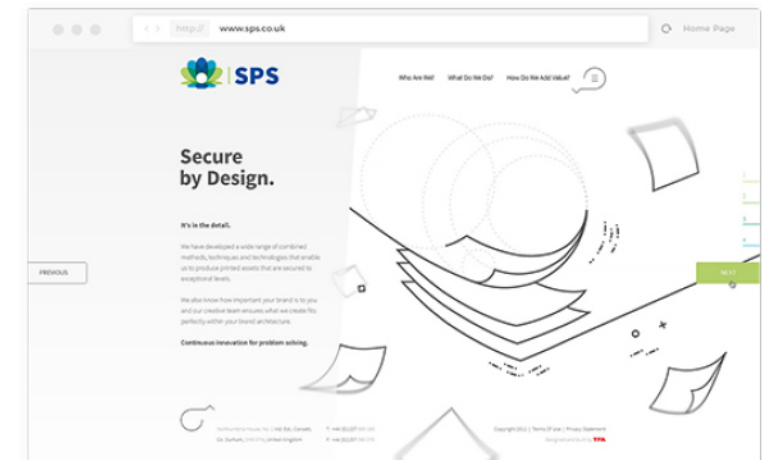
http://  www.sps.co.uk

Home Page

SPS

Who Are We?   What Do We Do?   How Do We Add Value?

Secure by Design.

It's in the detail.

We have developed a wide range of combined methods, techniques and technologies that enable us to produce printed assets that are secured to exceptional levels.

We also know how important your brand is to you and our creative team ensures what we create fits perfectly within your brand architecture.

Continuous innovation for problem solving.

PREVIOUS

NEXT

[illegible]

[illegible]

Copyright 2013 | Terms Of use | Privacy Statement

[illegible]